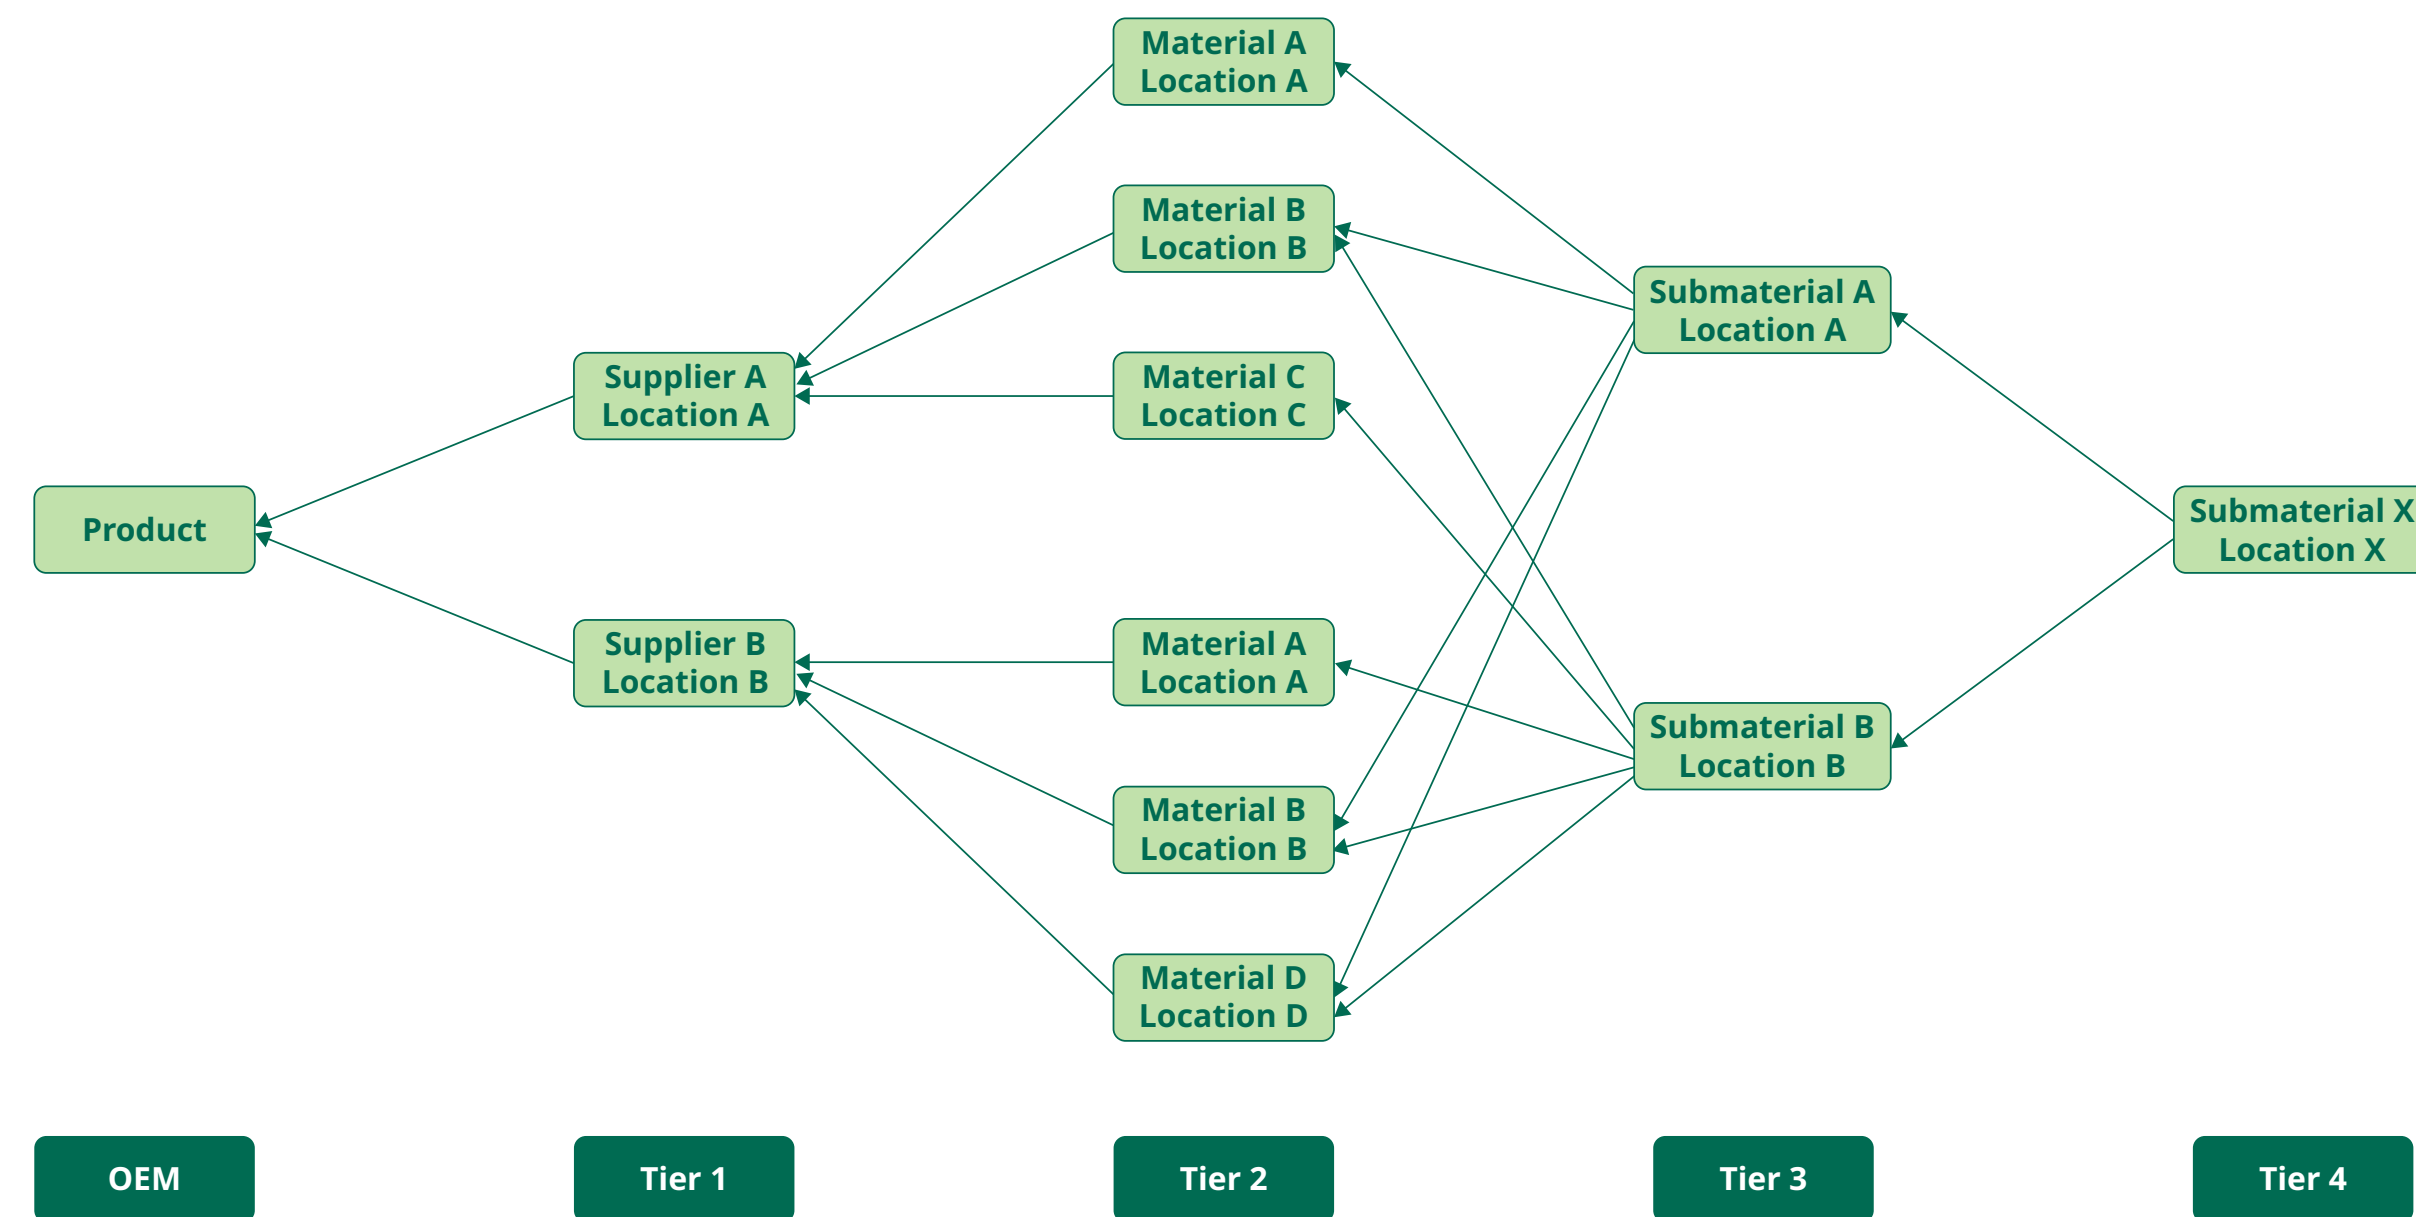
Material A
Location A

Material B
Location B

Material C
Location C

Supplier A
Location A

Submaterial A
Location A

Product

Submaterial X
Location X

Supplier B
Location B

Material A
Location A

Submaterial B
Location B

Material B
Location B

Material D
Location D

OEM

Tier 1

Tier 2

Tier 3

Tier 4